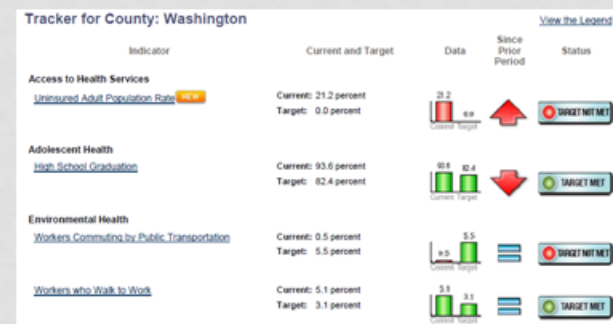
Tracker for County: Washington

View the Legend

| Indicator | Current and Target | Data | Since Prior Period | Status |
|---|---|---|---|---|
| **Access to Health Services** | | | | |
| Uninsured Adult Population Rate NEW | Current: 21.2 percent<br>Target: 0.0 percent | 21.2 0.0 Current Target | | TARGET NOT MET |
| **Adolescent Health** | | | | |
| High School Graduation | Current: 93.6 percent<br>Target: 82.4 percent | 93.6 82.4 Current Target | | TARGET MET |
| **Environmental Health** | | | | |
| Workers Commuting by Public Transportation | Current: 0.5 percent<br>Target: 5.5 percent | 0.5 5.5 Current Target | | TARGET NOT MET |
| Workers who Walk to Work | Current: 5.1 percent<br>Target: 3.1 percent | 5.1 3.1 Current Target | | TARGET MET |